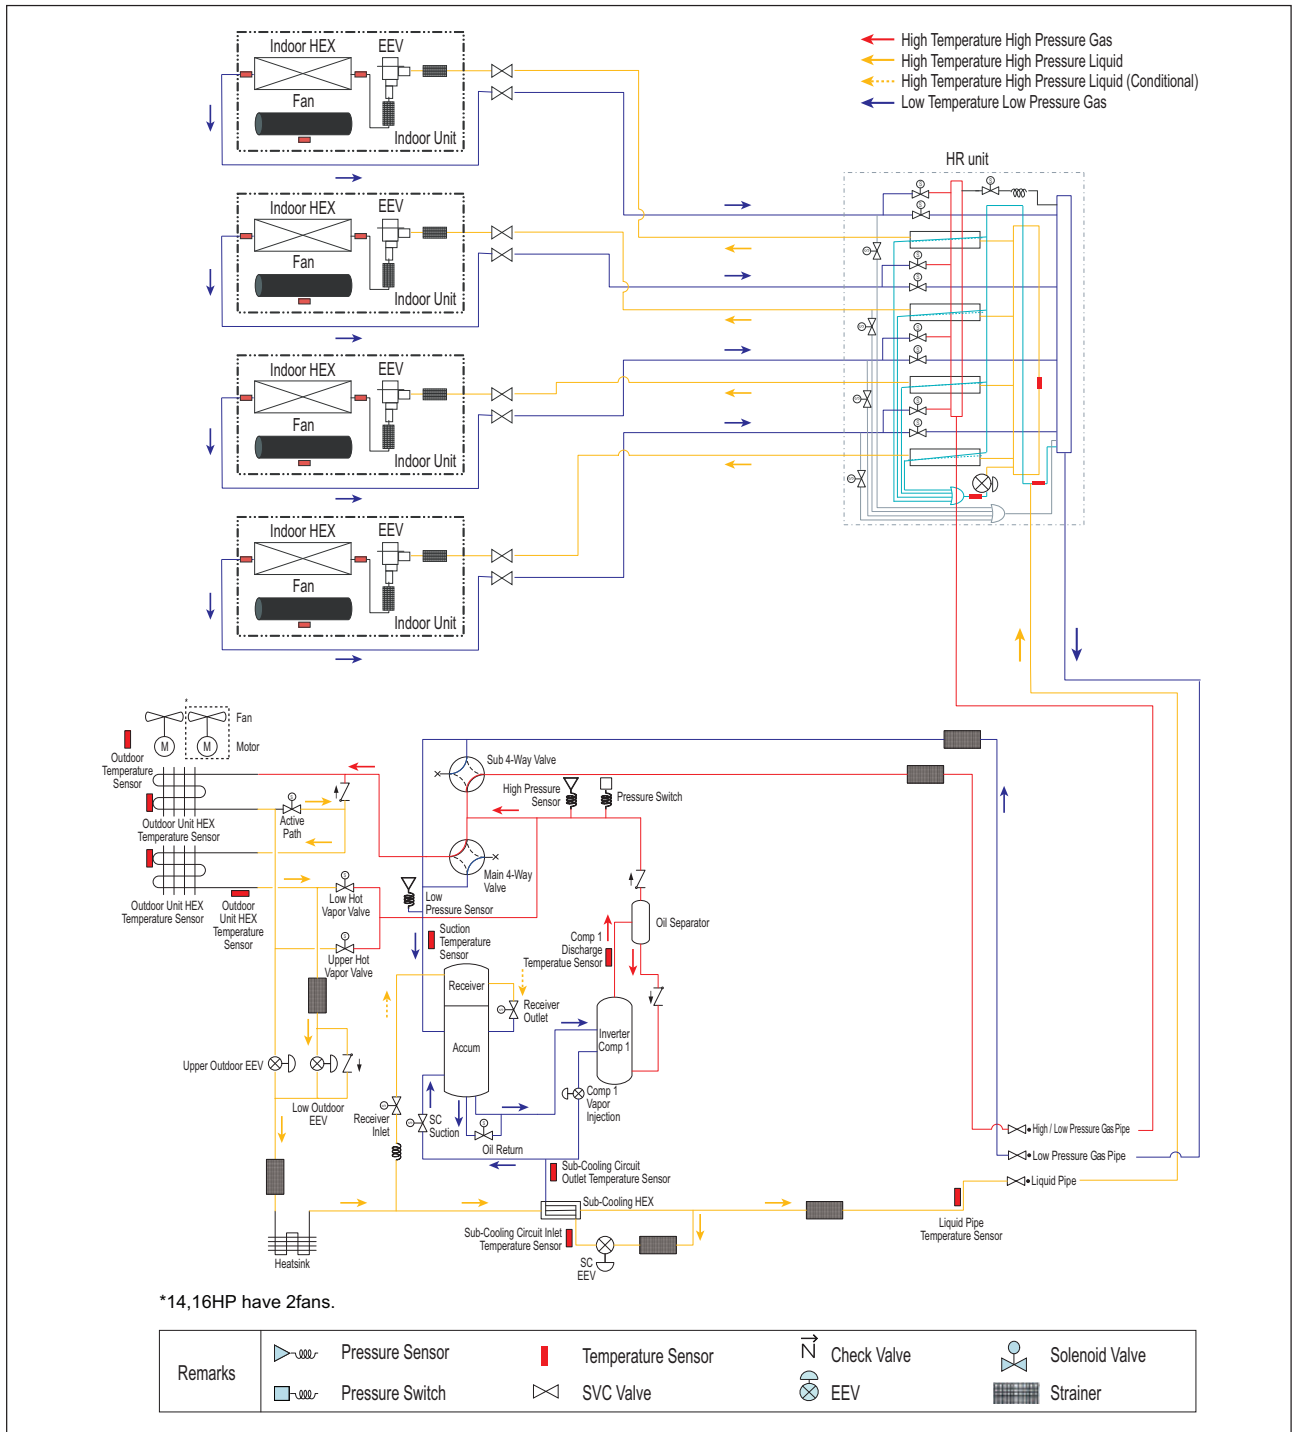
High Temperature High Pressure Gas
High Temperature High Pressure Liquid
High Temperature High Pressure Liquid (Conditional)
Low Temperature Low Pressure Gas

Indoor HEX
EEV
Fan
Indoor Unit

Indoor HEX
EEV
Fan
Indoor Unit

Indoor HEX
EEV
Fan
Indoor Unit

Indoor HEX
EEV
Fan
Indoor Unit

HR unit

Fan
Motor
Outdoor Temperature Sensor
Outdoor Unit HEX Temperature Sensor
Active Path
Outdoor Unit HEX Temperature Sensor
Outdoor Unit HEX Temperature Sensor
Low Hot Vapor Valve
Upper Hot Vapor Valve
Sub 4-Way Valve
High Pressure Sensor
Pressure Switch
Main 4-Way Valve
Low Pressure Sensor
Suction Temperature Sensor
Comp 1 Discharge Temperature Sensor
Oil Separator
Receiver
Receiver Outlet
Accum
Inverter Comp 1
Upper Outdoor EEV
Low Outdoor EEV
Receiver Inlet
SC Suction
Oil Return
Comp 1 Vapor Injection
Sub-Cooling Circuit Outlet Temperature Sensor
Sub-Cooling HEX
Sub-Cooling Circuit Inlet Temperature Sensor
SC EEV
Heatsink
High / Low Pressure Gas Pipe
Low Pressure Gas Pipe
Liquid Pipe
Liquid Pipe Temperature Sensor

*14,16HP have 2fans.

| Remarks | Pressure Sensor | Temperature Sensor | Check Valve | Solenoid Valve |
|---|---|---|---|---|
| | Pressure Switch | SVC Valve | EEV | Strainer |